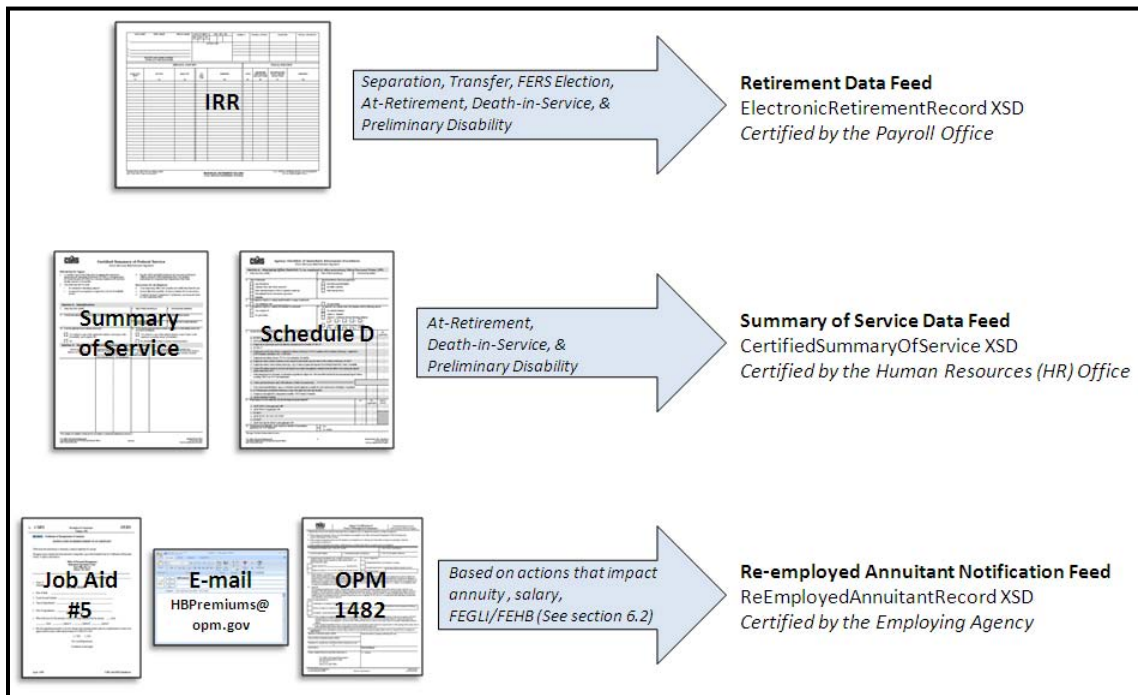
IRR

Separation, Transfer, FERS Election, At-Retirement, Death-in-Service, & Preliminary Disability

**Retirement Data Feed**
ElectronicRetirementRecord XSD
*Certified by the Payroll Office*

Summary of Service

Schedule D

At-Retirement, Death-in-Service, & Preliminary Disability

**Summary of Service Data Feed**
CertifiedSummaryOfService XSD
*Certified by the Human Resources (HR) Office*

Job Aid #5

E-mail
HBPremiums@opm.gov

OPM 1482

Based on actions that impact annuity, salary, FEGLI/FEHB (See section 6.2)

**Re-employed Annuitant Notification Feed**
ReEmployedAnnuitantRecord XSD
*Certified by the Employing Agency*